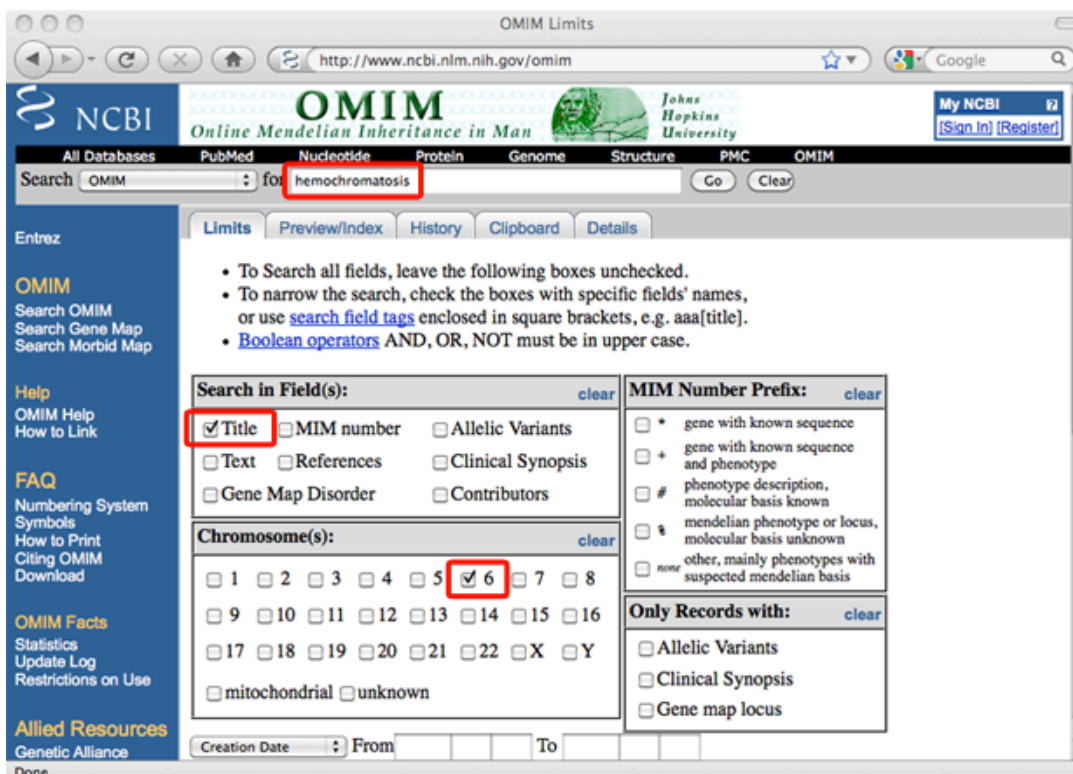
OMIM Limits

http://www.ncbi.nlm.nih.gov/omim

Google

NCBI

OMIM
Online Mendelian Inheritance in Man

Johns Hopkins University

My NCBI
[Sign In] [Register]

All Databases PubMed Nucleotide Protein Genome Structure PMC OMIM

Search OMIM for hemochromatosis Go Clear

Entrez

OMIM
Search OMIM
Search Gene Map
Search Morbid Map

Help
OMIM Help
How to Link

FAQ
Numbering System
Symbols
How to Print
Citing OMIM
Download

OMIM Facts
Statistics
Update Log
Restrictions on Use

Allied Resources
Genetic Alliance

Limits Preview/Index History Clipboard Details

• To Search all fields, leave the following boxes unchecked.
• To narrow the search, check the boxes with specific fields' names, or use search field tags enclosed in square brackets, e.g. aaa[title].
• Boolean operators AND, OR, NOT must be in upper case.

Search in Field(s): clear
☑ Title ☐ MIM number ☐ Allelic Variants
☐ Text ☐ References ☐ Clinical Synopsis
☐ Gene Map Disorder ☐ Contributors

Chromosome(s): clear
☐ 1 ☐ 2 ☐ 3 ☐ 4 ☐ 5 ☑ 6 ☐ 7 ☐ 8
☐ 9 ☐ 10 ☐ 11 ☐ 12 ☐ 13 ☐ 14 ☐ 15 ☐ 16
☐ 17 ☐ 18 ☐ 19 ☐ 20 ☐ 21 ☐ 22 ☐ X ☐ Y
☐ mitochondrial ☐ unknown

MIM Number Prefix: clear
☐ * gene with known sequence
☐ + gene with known sequence and phenotype
☐ # phenotype description, molecular basis known
☐ % mendelian phenotype or locus, molecular basis unknown
☐ none other, mainly phenotypes with suspected mendelian basis

Only Records with: clear
☐ Allelic Variants
☐ Clinical Synopsis
☐ Gene map locus

Creation Date From To

Done